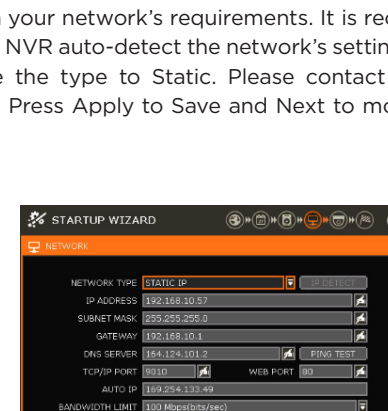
n your network's requirements. It is rec NVR auto-detect the network's settin e the type to Static. Please contact Press Apply to Save and Next to mo

STARTUP WIZARD

NETWORK

NETWORK TYPE STATIC IP

IP DETECT

IP ADDRESS 192.168.10.57

SUBNET MASK 255.255.255.0

GATEWAY 192.168.10.1

DNS SERVER 164.124.101.2

PING TEST

TCP/IP PORT 9010

WEB PORT 80

AUTO IP 169.254.133.49

BANDWIDTH LIMIT 100 Mbps(bits/sec)